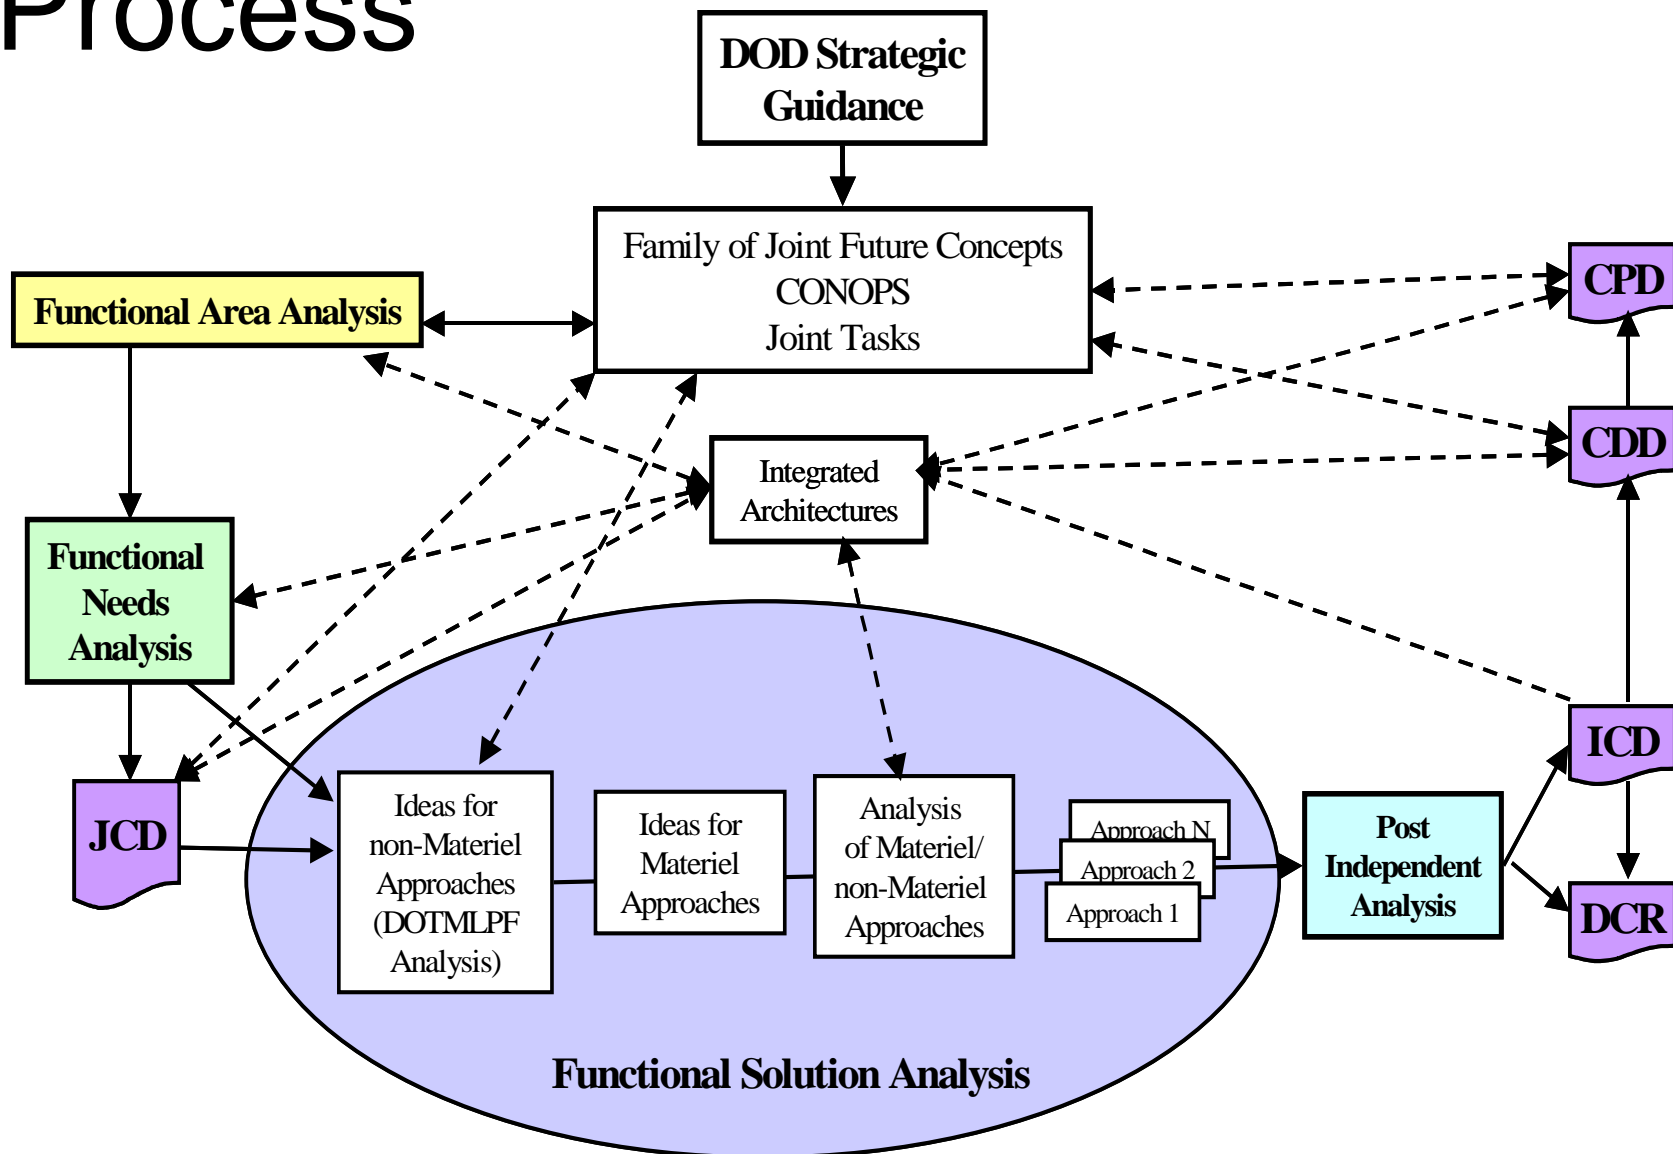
Process

DOD Strategic Guidance

Family of Joint Future Concepts
CONOPS
Joint Tasks

Functional Area Analysis

CPD

CDD

Integrated Architectures

Functional Needs Analysis

ICD

JCD

Ideas for non-Materiel Approaches (DOTMLPF Analysis)

Ideas for Materiel Approaches

Analysis of Materiel/ non-Materiel Approaches

Approach N

Approach 2

Approach 1

Post Independent Analysis

DCR

Functional Solution Analysis